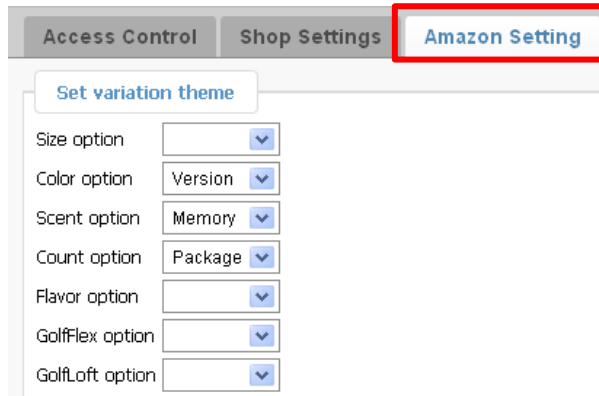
Access Control | Shop Settings | Amazon Setting

Set variation theme

| | |
|---|---|
| Size option | |
| Color option | Version |
| Scent option | Memory |
| Count option | Package |
| Flavor option | |
| GolfFlex option | |
| GolfLoft option | |